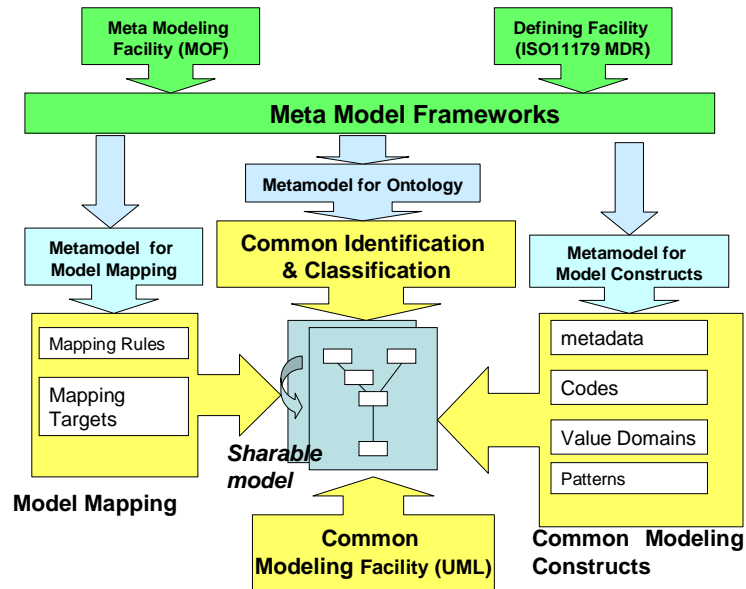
Meta Modeling Facility (MOF)

Defining Facility (ISO11179 MDR)

Meta Model Frameworks

Metamodel for Ontology

Metamodel for Model Mapping

Common Identification & Classification

Metamodel for Model Constructs

Mapping Rules

Mapping Targets

metadata

Codes

Value Domains

Patterns

Sharable model

Model Mapping

Common Modeling Facility (UML)

Common Modeling Constructs